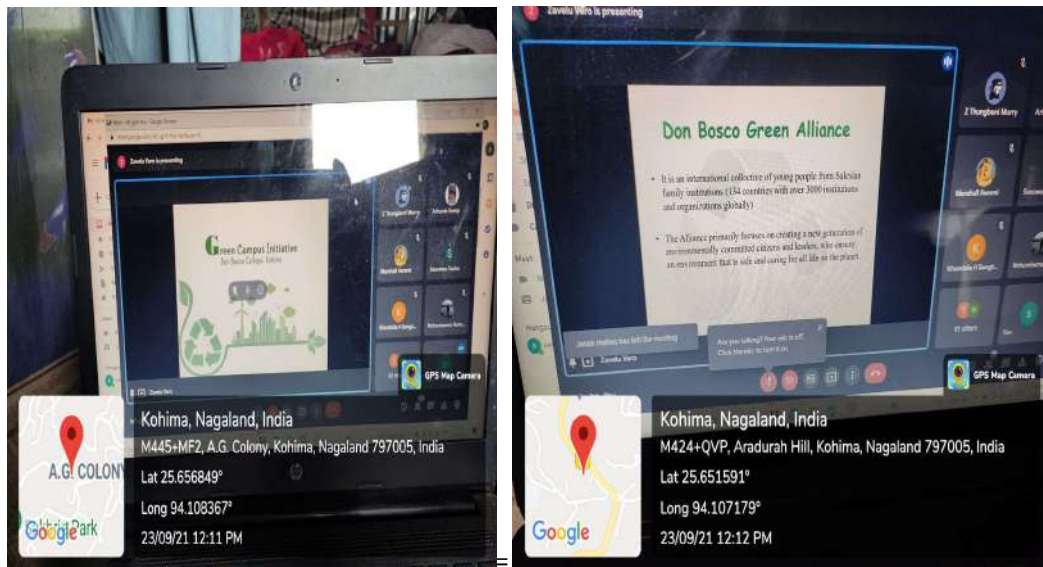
Zavelu Vero is presenting

Green Campus Initiative
Don Bosco College, Kohima

Z Thungbeni Murry

Marshall Humtsoe

Khondidle H Sangtam

Zavelu Vero

GPS Map Camera

A.G. COLONY

Google

Kohima, Nagaland, India
M445+MF2, A.G. Colony, Kohima, Nagaland 797005, India
Lat 25.656849°
Long 94.108367°
23/09/21 12:11 PM

Zavelu Vero is presenting

Don Bosco Green Alliance

• It is an international collective of young people from Salesian family institutions (134 countries with over 3000 institutions and organizations globally)

• The Alliance primarily focuses on creating a next generation of environmentally committed citizens and leaders, who ensure an environment that is safe and caring for all life on the planet.

Z Thungbeni Murry

Marshall Humtsoe

Khondidle H Sangtam

Jenish mathew has left the meeting

Are you talking? Your mic is off. Click the mic to turn it on.

Zavelu Vero

GPS Map Camera

Google

Kohima, Nagaland, India
M424+QVP, Aradurah Hill, Kohima, Nagaland 797005, India
Lat 25.651591°
Long 94.107179°
23/09/21 12:12 PM